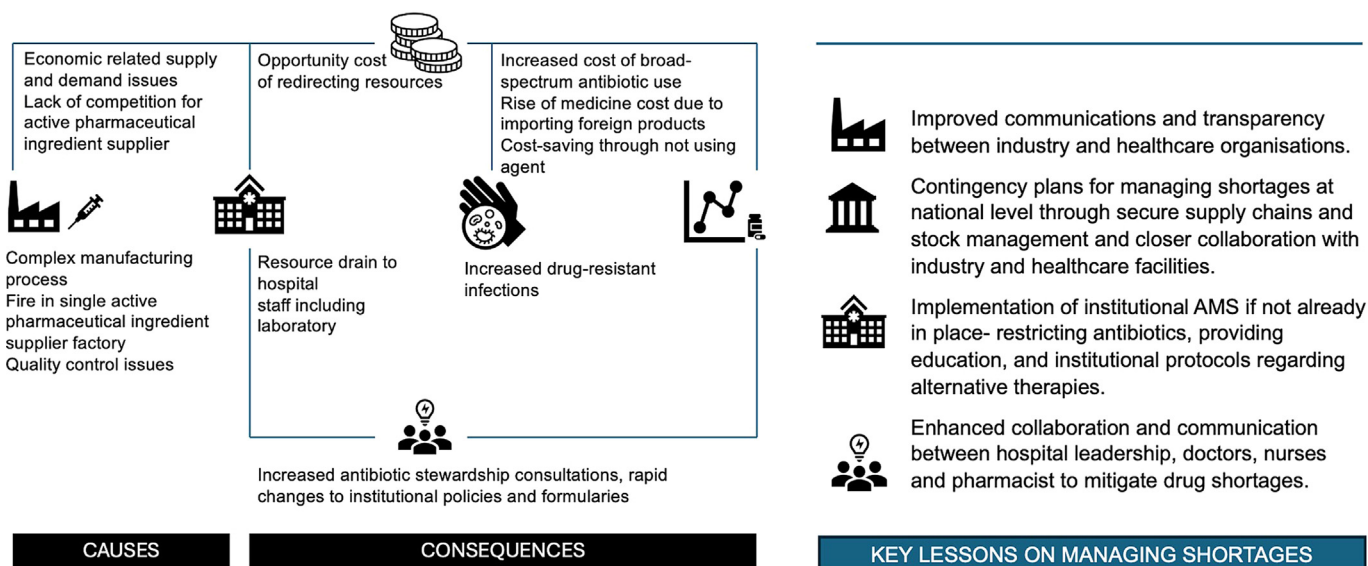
Economic related supply and demand issues
Lack of competition for active pharmaceutical ingredient supplier

Opportunity cost of redirecting resources

Increased cost of broad-spectrum antibiotic use
Rise of medicine cost due to importing foreign products
Cost-saving through not using agent

Complex manufacturing process
Fire in single active pharmaceutical ingredient supplier factory
Quality control issues

Resource drain to hospital staff including laboratory

Increased drug-resistant infections

Increased antibiotic stewardship consultations, rapid changes to institutional policies and formularies

CAUSES

CONSEQUENCES

Improved communications and transparency between industry and healthcare organisations.

Contingency plans for managing shortages at national level through secure supply chains and stock management and closer collaboration with industry and healthcare facilities.

Implementation of institutional AMS if not already in place- restricting antibiotics, providing education, and institutional protocols regarding alternative therapies.

Enhanced collaboration and communication between hospital leadership, doctors, nurses and pharmacist to mitigate drug shortages.

KEY LESSONS ON MANAGING SHORTAGES